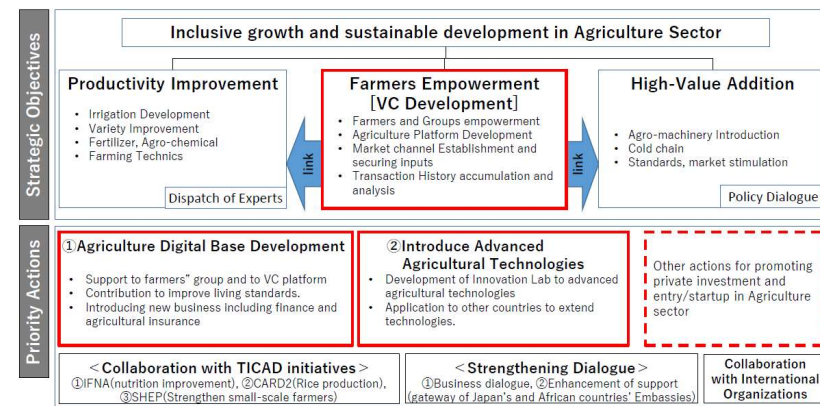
Strategic Objectives

Inclusive growth and sustainable development in Agriculture Sector

Productivity Improvement
- Irrigation Development
- Variety Improvement
- Fertilizer, Agro-chemical
- Farming Technics

Dispatch of Experts

link

Farmers Empowerment [VC Development]
- Farmers and Groups empowerment
- Agriculture Platform Development
- Market channel Establishment and securing inputs
- Transaction History accumulation and analysis

link

High-Value Addition
- Agro-machinery Introduction
- Cold chain
- Standards, market stimulation

Policy Dialogue

Priority Actions

①Agriculture Digital Base Development
- Support to farmers" group and to VC platform
- Contribution to improve living standards.
- Introducing new business including finance and agricultural insurance

②Introduce Advanced Agricultural Technologies
- Development of Innovation Lab to advanced agricultural technologies
- Application to other countries to extend technologies.

Other actions for promoting private investment and entry/startup in Agriculture sector

＜Collaboration with TICAD initiatives＞
①IFNA(nutrition improvement), ②CARD2(Rice production), ③SHEP(Strengthen small-scale farmers)

＜Strengthening Dialogue＞
①Business dialogue, ②Enhancement of support (gateway of Japan's and African countries' Embassies)

Collaboration with International Organizations